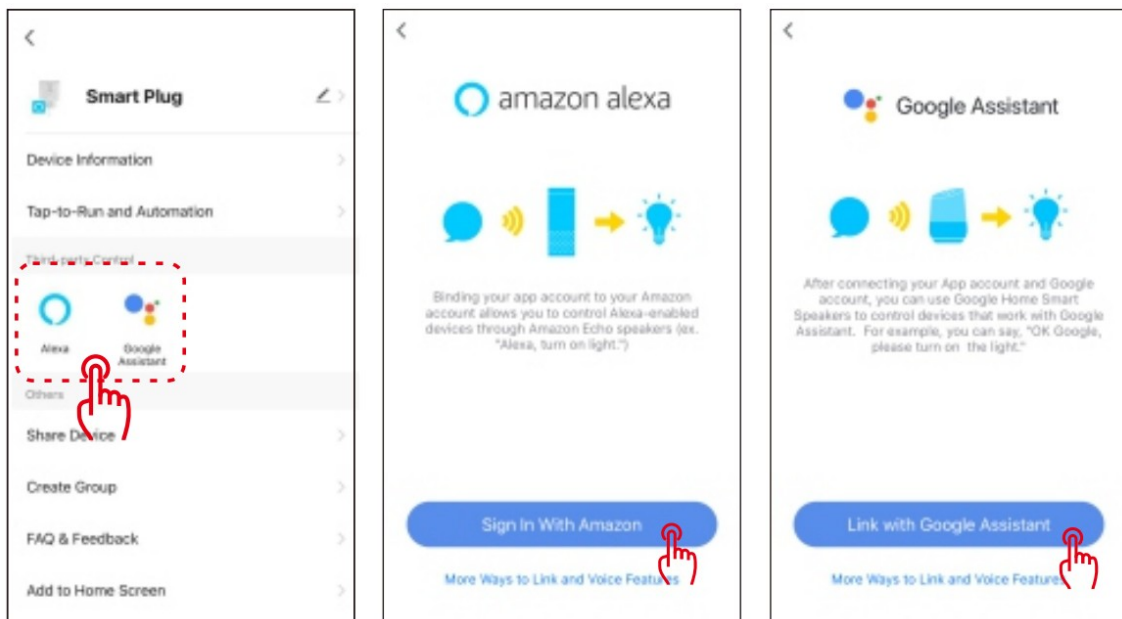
<

Smart Plug

Device Information

Tap-to-Run and Automation

Third-party Control

Alexa

Google Assistant

Others

Share Device

Create Group

FAQ & Feedback

Add to Home Screen

<

amazon alexa

Binding your app account to your Amazon account allows you to control Alexa-enabled devices through Amazon Echo speakers (ex. "Alexa, turn on light.")

Sign In With Amazon

More Ways to Link and Voice Features

<

Google Assistant

After connecting your App account and Google account, you can use Google Home Smart Speakers to control devices that work with Google Assistant. For example, you can say, "OK Google, please turn on the light."

Link with Google Assistant

More Ways to Link and Voice Features